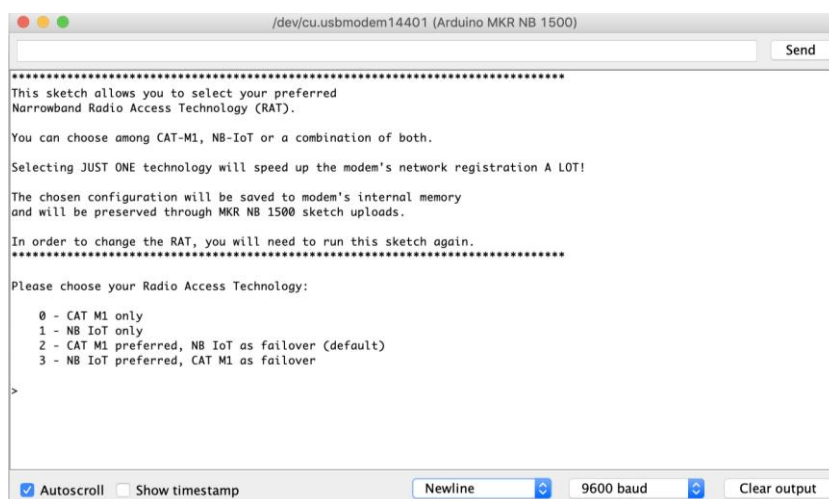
/dev/cu.usbmodem14401 (Arduino MKR NB 1500)

Send

*******************************************************************************
This sketch allows you to select your preferred Narrowband Radio Access Technology (RAT).

You can choose among CAT-M1, NB-IoT or a combination of both.

Selecting JUST ONE technology will speed up the modem's network registration A LOT!

The chosen configuration will be saved to modem's internal memory and will be preserved through MKR NB 1500 sketch uploads.

In order to change the RAT, you will need to run this sketch again.
*******************************************************************************

Please choose your Radio Access Technology:

0 - CAT M1 only
1 - NB IoT only
2 - CAT M1 preferred, NB IoT as failover (default)
3 - NB IoT preferred, CAT M1 as failover

>

Autoscroll Show timestamp Newline 9600 baud Clear output